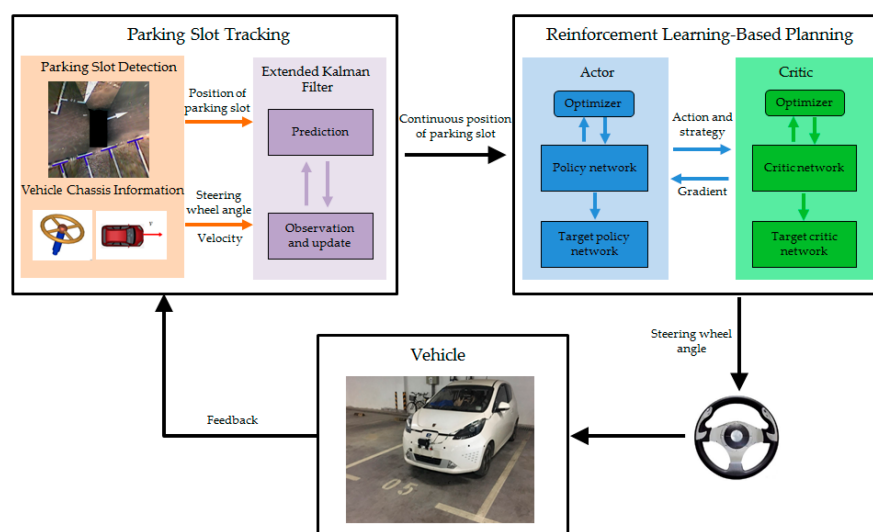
Parking Slot Tracking

Parking Slot Detection

Vehicle Chassis Information

Position of parking slot

Steering wheel angle

Velocity

Extended Kalman Filter

Prediction

Observation and update

Continuous position of parking slot

Reinforcement Learning-Based Planning

Actor

Optimizer

Policy network

Target policy network

Action and strategy

Gradient

Critic

Optimizer

Critic network

Target critic network

Steering wheel angle

Vehicle

Feedback

05